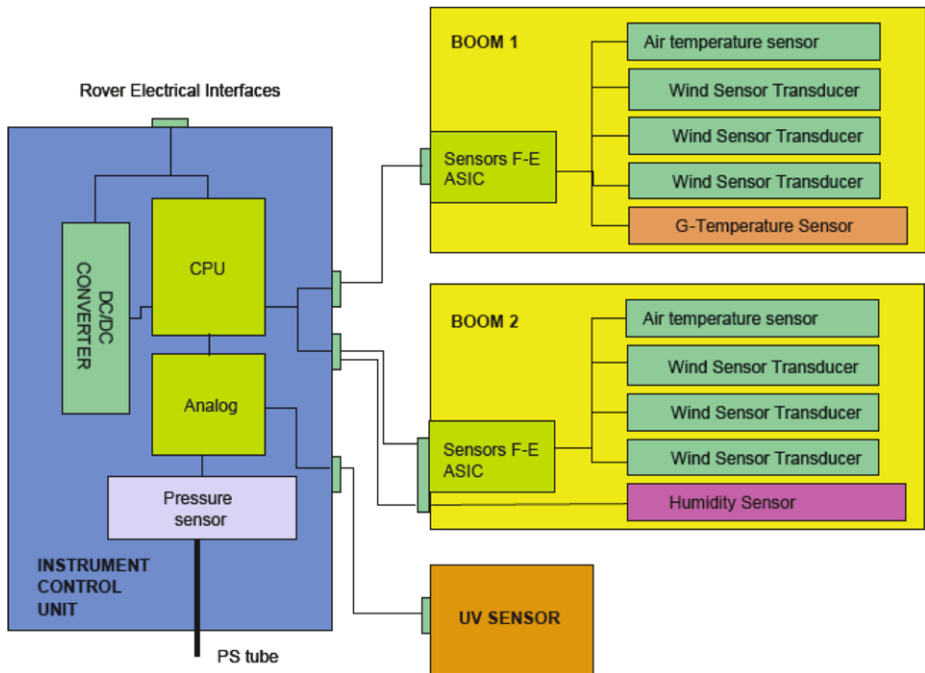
Rover Electrical Interfaces

DC/DC CONVERTER

CPU

Analog

Pressure sensor

INSTRUMENT CONTROL UNIT

PS tube

BOOM 1

Sensors F-E ASIC

Air temperature sensor

Wind Sensor Transducer

Wind Sensor Transducer

Wind Sensor Transducer

G-Temperature Sensor

BOOM 2

Sensors F-E ASIC

Air temperature sensor

Wind Sensor Transducer

Wind Sensor Transducer

Wind Sensor Transducer

Humidity Sensor

UV SENSOR